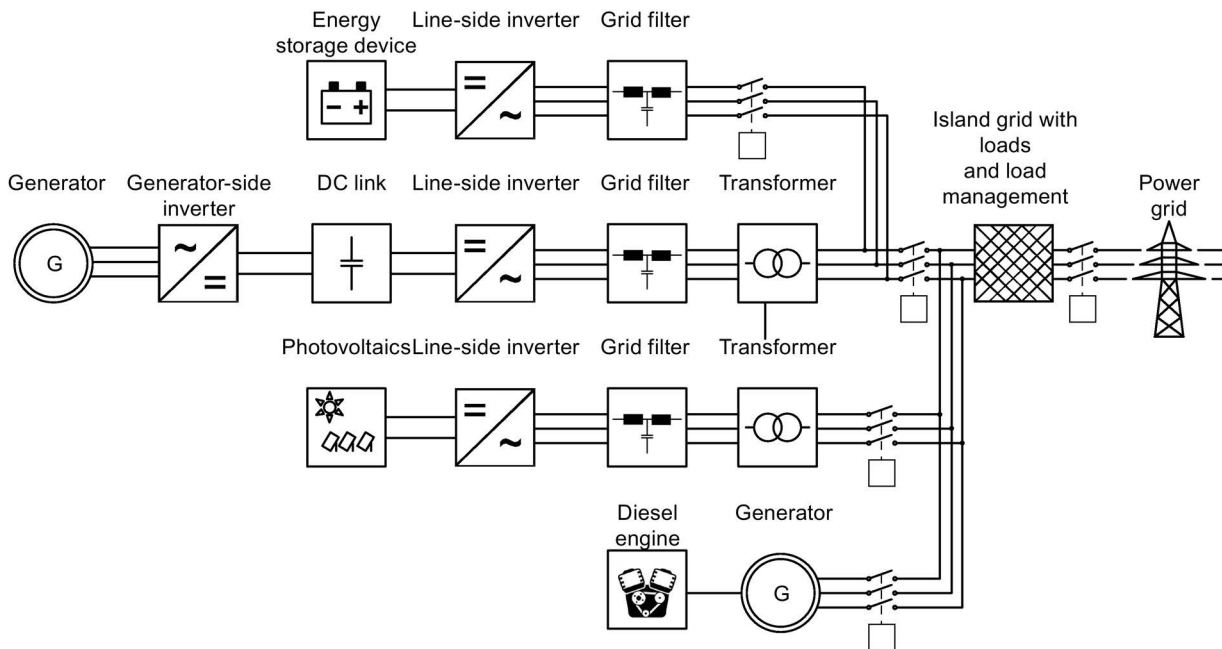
Energy storage device

Line-side inverter

Grid filter

Island grid with loads and load management

Generator

Generator-side inverter

DC link

Line-side inverter

Grid filter

Transformer

Power grid

G

Photovoltaics

Line-side inverter

Grid filter

Transformer

Diesel engine

Generator

G